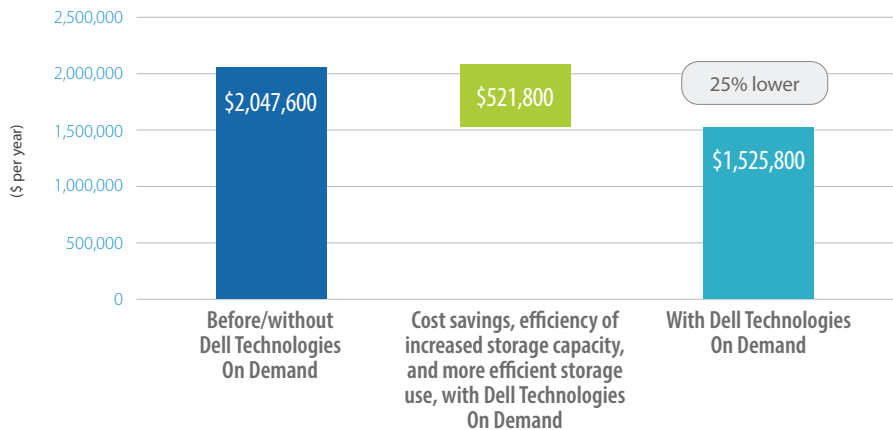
2,500,000
2,000,000
1,500,000
1,000,000
500,000
0

($ per year)

$2,047,600

$521,800

25% lower

$1,525,800

Before/without Dell Technologies On Demand

Cost savings, efficiency of increased storage capacity, and more efficient storage use, with Dell Technologies On Demand

With Dell Technologies On Demand